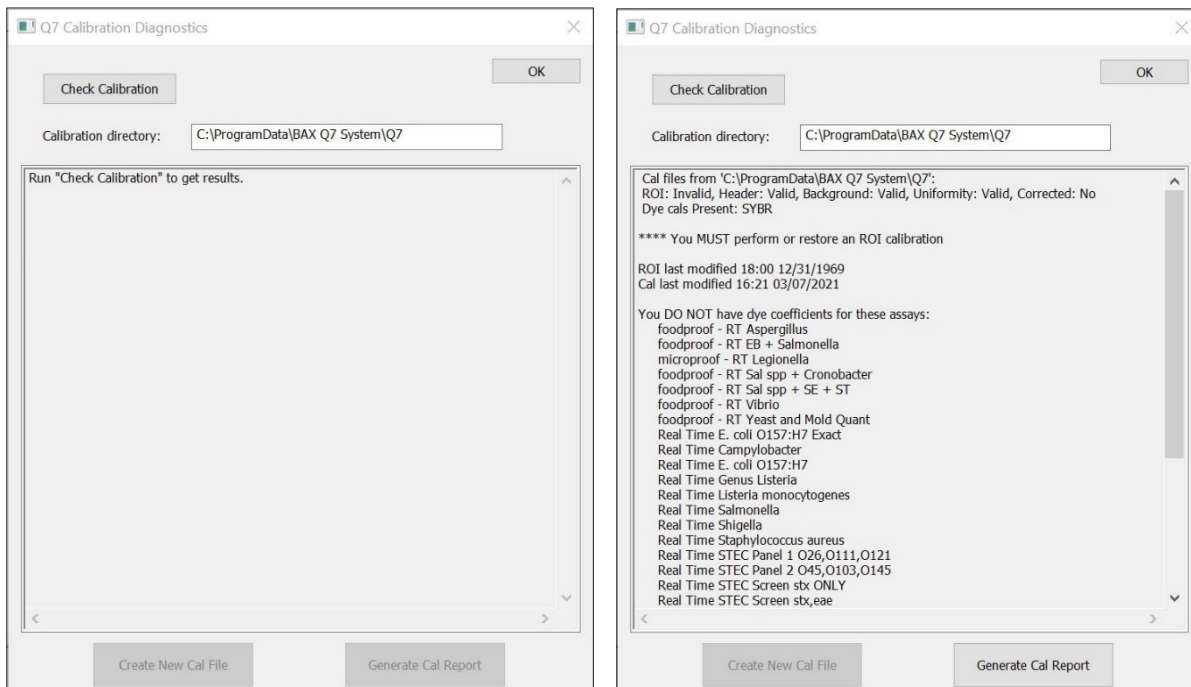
Q7 Calibration Diagnostics

Check Calibration

OK

Calibration directory: C:\ProgramData\BAX Q7 System\Q7

Run "Check Calibration" to get results.

Create New Cal File

Generate Cal Report

Q7 Calibration Diagnostics

Check Calibration

OK

Calibration directory: C:\ProgramData\BAX Q7 System\Q7

Cal files from 'C:\ProgramData\BAX Q7 System\Q7':
ROI: Invalid, Header: Valid, Background: Valid, Uniformity: Valid, Corrected: No
Dye cals Present: SYBR

**** You MUST perform or restore an ROI calibration

ROI last modified 18:00 12/31/1969
Cal last modified 16:21 03/07/2021

You DO NOT have dye coefficients for these assays:
foodproof - RT Aspergillus
foodproof - RT EB + Salmonella
microproof - RT Legionella
foodproof - RT Sal spp + Cronobacter
foodproof - RT Sal spp + SE + ST
foodproof - RT Vibrio
foodproof - RT Yeast and Mold Quant
Real Time E. coli O157:H7 Exact
Real Time Campylobacter
Real Time E. coli O157:H7
Real Time Genus Listeria
Real Time Listeria monocytogenes
Real Time Salmonella
Real Time Shigella
Real Time Staphylococcus aureus
Real Time STEC Panel 1 O26,O111,O121
Real Time STEC Panel 2 O45,O103,O145
Real Time STEC Screen stx ONLY
Real Time STEC Screen stx,eae

Create New Cal File

Generate Cal Report